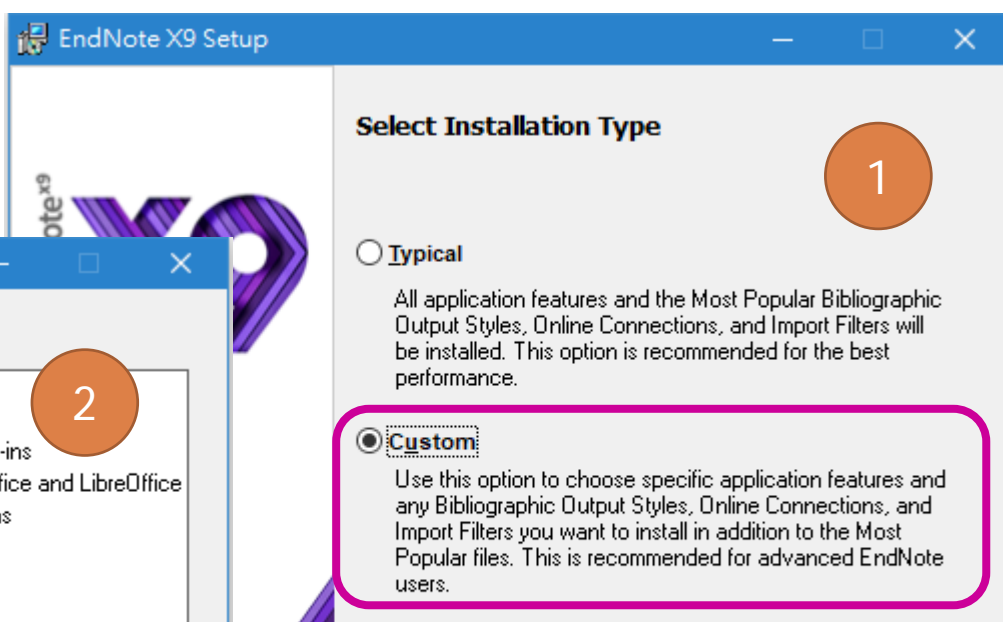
EndNote X9 Setup

Select Installation Type

1

Typical

All application features and the Most Popular Bibliographic Output Styles, Online Connections, and Import Filters will be installed. This option is recommended for the best performance.

Custom

Use this option to choose specific application features and any Bibliographic Output Styles, Online Connections, and Import Filters you want to install in addition to the Most Popular files. This is recommended for advanced EndNote users.

Note X9

2

-ins
fice and LibreOffice
ns